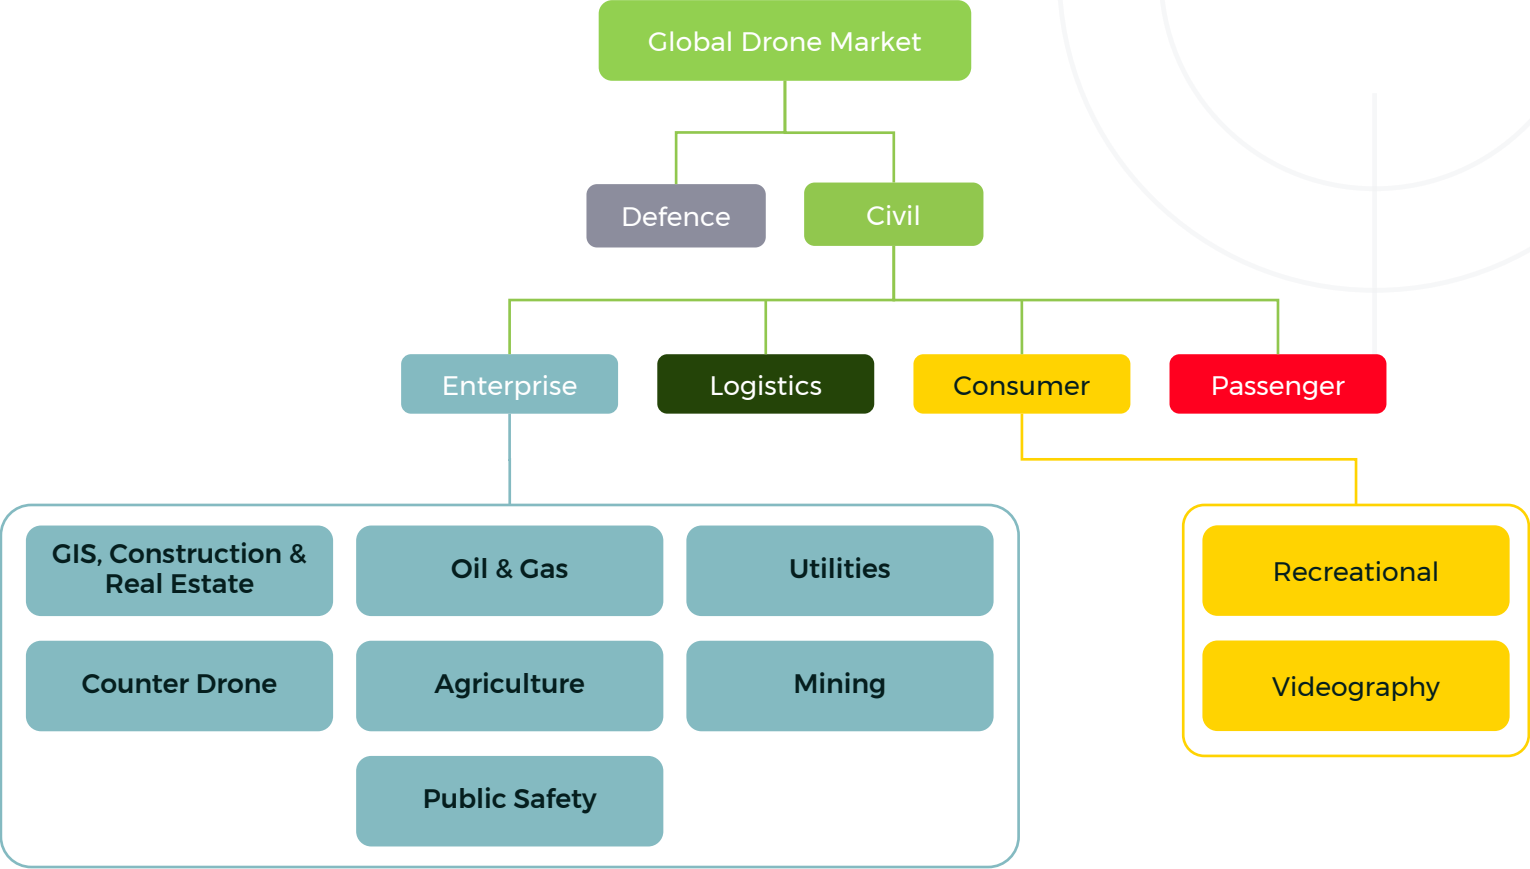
Global Drone Market

Defence

Civil

Enterprise

Logistics

Consumer

Passenger

GIS, Construction & Real Estate

Oil & Gas

Utilities

Counter Drone

Agriculture

Mining

Public Safety

Recreational

Videography